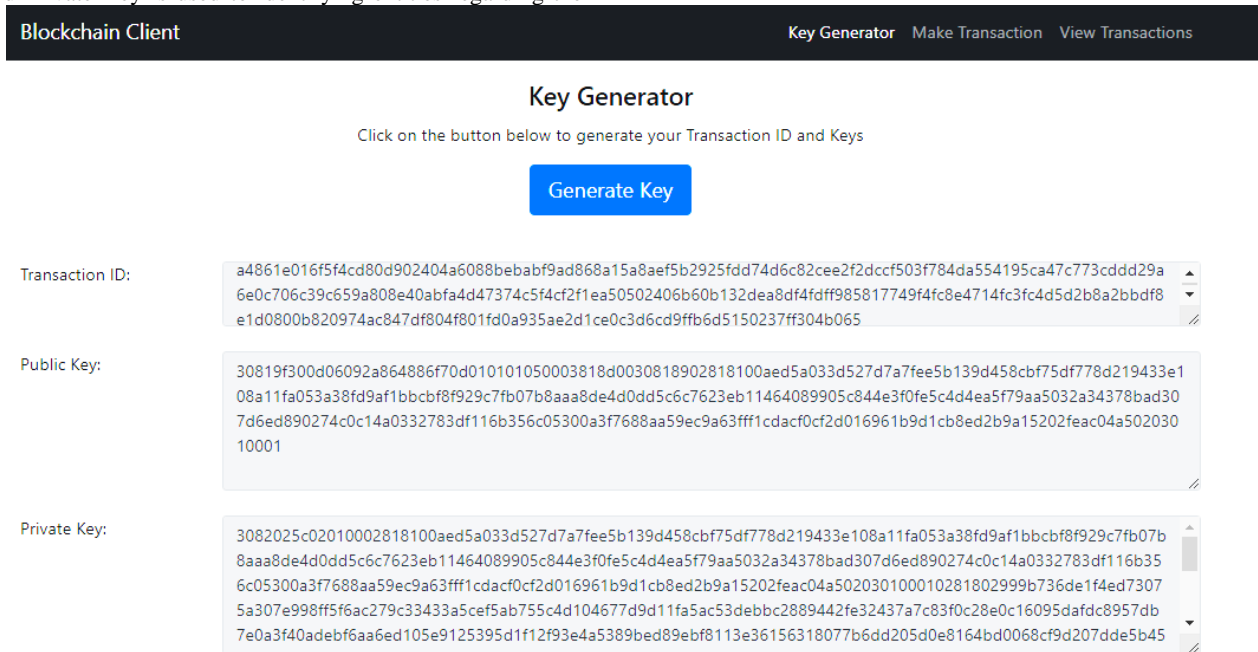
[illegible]

Blockchain Client

Key Generator Make Transaction View Transactions

Key Generator

Click on the button below to generate your Transaction ID and Keys

Generate Key

Transaction ID:

a4861e016f5f4cd80d902404a6088bebabf9ad868a15a8aef5b2925fdd74d6c82cee2f2dccf503f784da554195ca47c773cddd29a6e0c706c39c659a808e40abfa4d47374c5f4cf2f1ea50502406b60b132dea8df4fdff985817749f4fc8e4714fc3fc4d5d2b8a2bbdf8e1d0800b820974ac847df804f801fd0a935ae2d1ce0c3d6cd9ffb6d5150237ff304b065

Public Key:

30819f300d06092a864886f70d010101050003818d0030818902818100aed5a033d527d7a7fee5b139d458cbf75df778d219433e108a11fa053a38fd9af1bbcbf8f929c7fb07b8aaa8de4d0dd5c6c7623eb11464089905c844e3f0fe5c4d4ea5f79aa5032a34378bad307d6ed890274c0c14a0332783df116b356c05300a3f7688aa59ec9a63fff1cdacf0cf2d016961b9d1cb8ed2b9a15202feac04a50203010001

Private Key:

3082025c02010002818100aed5a033d527d7a7fee5b139d458cbf75df778d219433e108a11fa053a38fd9af1bbcbf8f929c7fb07b8aaa8de4d0dd5c6c7623eb11464089905c844e3f0fe5c4d4ea5f79aa5032a34378bad307d6ed890274c0c14a0332783df116b356c05300a3f7688aa59ec9a63fff1cdacf0cf2d016961b9d1cb8ed2b9a15202feac04a502030100010281802999b736de1f4ed73075a307e998ff5f6ac279c33433a5cef5ab755c4d104677d9d11fa5ac53debbc2889442fe32437a7c83f0c28e0c16095dafdc8957db7e0a3f40adebf6aa6ed105e9125395d1f12f93e4a5389bed89ebf8113e36156318077b6dd205d0e8164bd0068cf9d207dde5b45